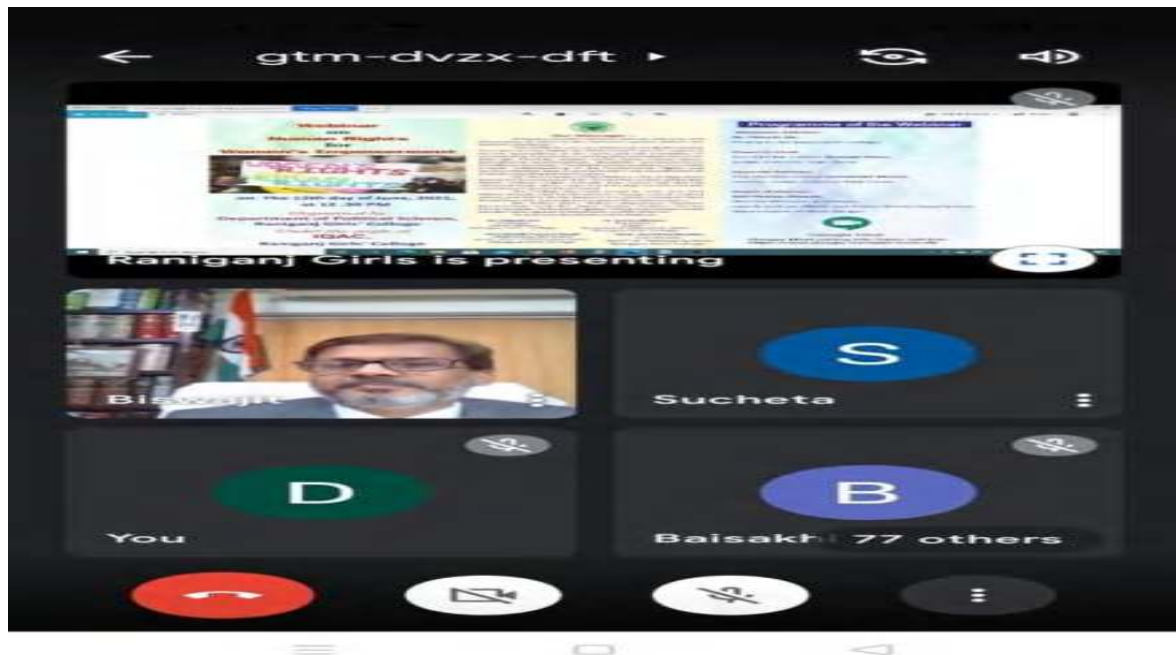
gtm-dvzx-dft ▸

Webinar on Human Rights for Women's Empowerment

on the 12th day of June, 2021, at 12.30 PM

Organised by Department of Political Science, Raniganj Girls' College

IQAC Raniganj Girls' College

Programme of the Webinar

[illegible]

Raniganj Girls is presenting

Biswajit

S

Sucheta

D

You

B

Baisakh

77 others